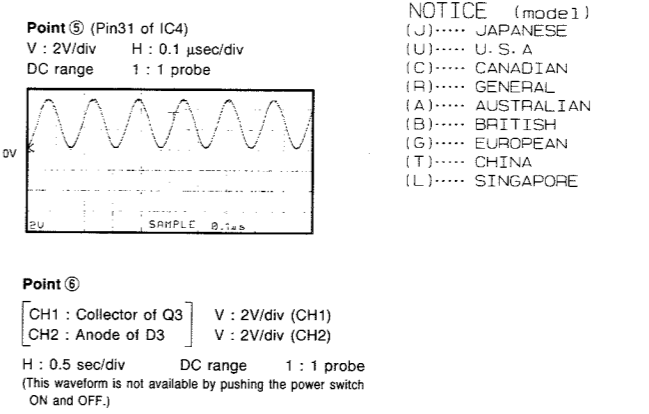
Point ⑤ (Pin31 of IC4)
V : 2V/div H : 0.1 μsec/div
DC range 1 : 1 probe

0V

2V SAMPLE 0.1μs

Point ⑥

CH1 : Collector of Q3 V : 2V/div (CH1)
CH2 : Anode of D3 V : 2V/div (CH2)

H : 0.5 sec/div DC range 1 : 1 probe
(This waveform is not available by pushing the power switch ON and OFF.)

NOTICE (model)
(J)····· JAPANESE
(U)····· U.S.A
(C)····· CANADIAN
(R)····· GENERAL
(A)····· AUSTRALIAN
(B)····· BRITISH
(G)····· EUROPEAN
(T)····· CHINA
(L)····· SINGAPORE